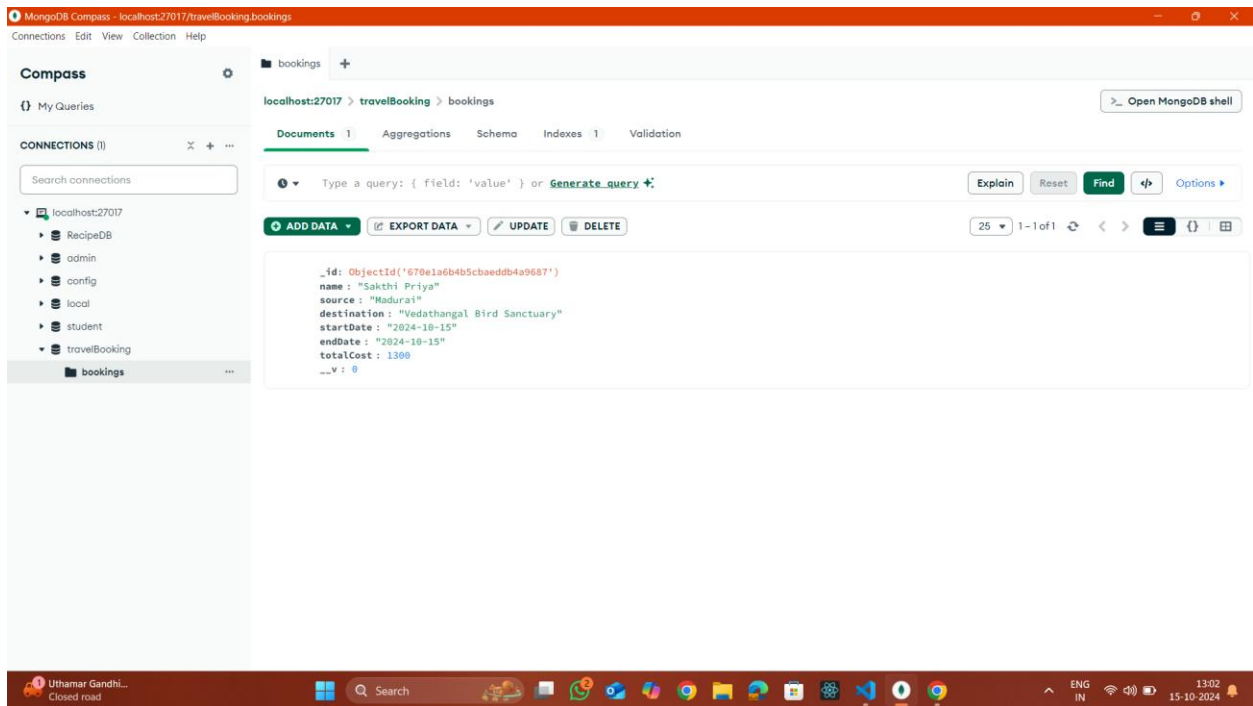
MongoDB Compass - localhost:27017/travelBooking.bookings
Connections Edit View Collection Help

Compass
{} My Queries
CONNECTIONS (1)
Search connections
localhost:27017
RecipeDB
admin
config
local
student
travelBooking
bookings

bookings +
localhost:27017 > travelBooking > bookings
>_ Open MongoDB shell
Documents 1 Aggregations Schema Indexes 1 Validation
Type a query: { field: 'value' } or Generate query
Explain Reset Find Options ▸
ADD DATA ▾ EXPORT DATA ▾ UPDATE DELETE
25 ▾ 1 – 1 of 1

_id: ObjectId('670e1a6b4b5cbaeddb4a9687')
name : "Sakthi Priya"
source : "Madurai"
destination : "Vedathangal Bird Sanctuary"
startDate : "2024-10-15"
endDate : "2024-10-15"
totalCost : 1300
__v : 0

Uthamar Gandhi...
Closed road
Search
ENG IN
13:02
15-10-2024